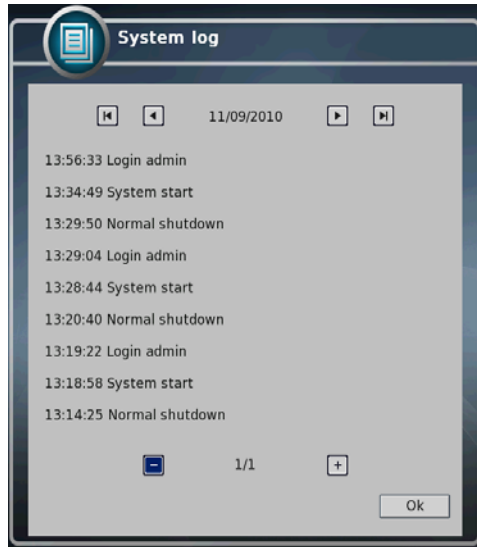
System log

11/09/2010

13:56:33 Login admin

13:34:49 System start

13:29:50 Normal shutdown

13:29:04 Login admin

13:28:44 System start

13:20:40 Normal shutdown

13:19:22 Login admin

13:18:58 System start

13:14:25 Normal shutdown

1/1

Ok